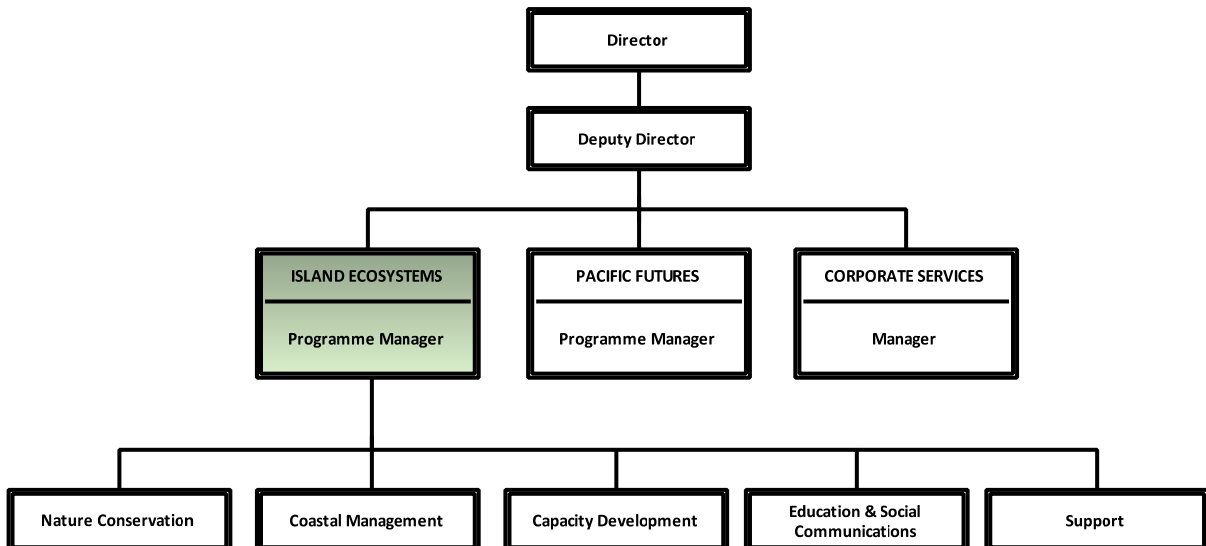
Director

Deputy Director

ISLAND ECOSYSTEMS

Programme Manager

PACIFIC FUTURES

Programme Manager

CORPORATE SERVICES

Manager

Nature Conservation

Coastal Management

Capacity Development

Education & Social Communications

Support